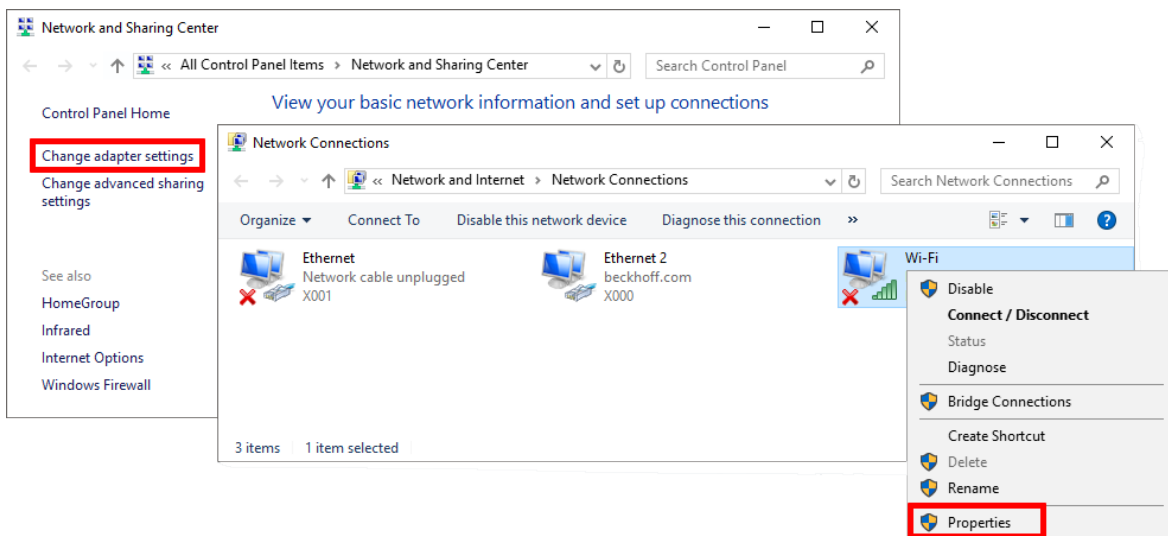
Network and Sharing Center

« All Control Panel Items › Network and Sharing Center

Search Control Panel

Control Panel Home

View your basic network information and set up connections

Change adapter settings

Change advanced sharing settings

See also

HomeGroup

Infrared

Internet Options

Windows Firewall

Network Connections

« Network and Internet › Network Connections

Search Network Connections

Organize ▾ Connect To Disable this network device Diagnose this connection »

Ethernet
Network cable unplugged
X001

Ethernet 2
beckhoff.com
X000

Wi-Fi

Disable
Connect / Disconnect
Status
Diagnose
Bridge Connections
Create Shortcut
Delete
Rename
Properties

3 items 1 item selected